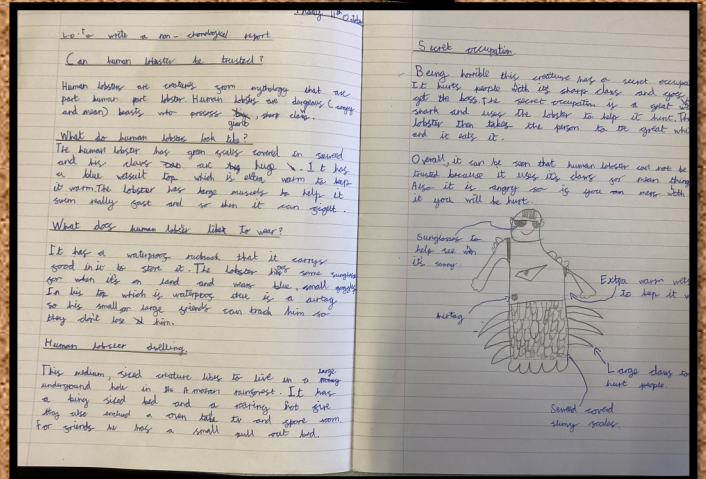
Friday 11th October

L.O: to write a non-chronological report

Can human lobsters be trusted?

Human lobsters are creatures from mythology that are part human part lobster. Human lobsters are dangerous (angry and mean) beasts who process giant, sharp claws.

What do human lobsters look like?

The human lobster has green scales covered in seaweed and his claws are huge. It has a blue wetsuit top which is extra warm to keep it warm. The lobster has large mussels to help it swim really fast and so then it can fight.

What does human lobster like to wear?

It has a waterproof rucksack that it carrys good in it to store it. The lobster has some sunglasses for when it's on land and wears blue, small goggles. In his top which is waterproof there is a airtag so his small or large friends can track him so they don't lose it him.

Human lobster dwelling.

This medium, sized creature likes to live in a large underground hole in the A motion turquoist. It has a tiny sized bed and a eating hot girl they also enclud a oven table tv and store room. For friends he has a small pull out bed.

Secret occupation

Being horrible this creature has a secret occupat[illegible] It hurts people with its sharp claws and goes get the boss. The secret occupation is a great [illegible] shark and uses the lobster to help it hunt. The lobster then takes the person to the great whi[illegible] and it eats it.

Overall, it can be seen that human lobster can not be trusted because it uses its claws for many things. Also it is angry so if you mess with it you will be hurt.

Sunglasses to help see in the sunny.

Extra warm wetsuit to keep it w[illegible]

Airtag

Large claws to hurt people.

Seaweed covered slimy scales.